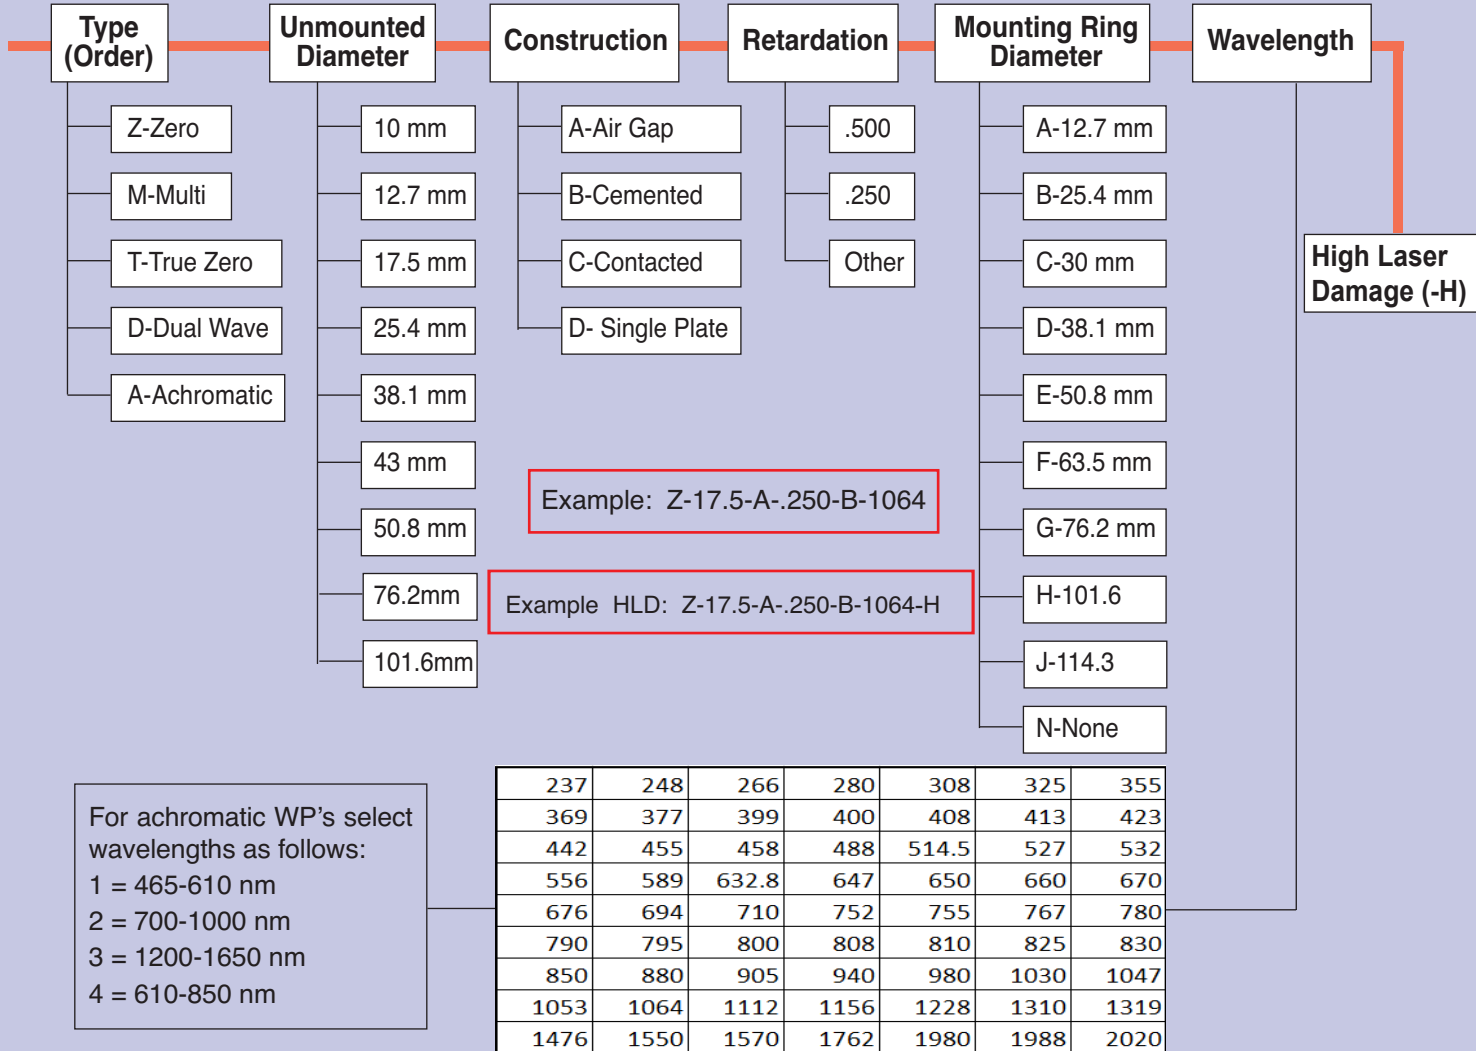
Type (Order)

Z-Zero

M-Multi

T-True Zero

D-Dual Wave

A-Achromatic

Unmounted Diameter

10 mm

12.7 mm

17.5 mm

25.4 mm

38.1 mm

43 mm

50.8 mm

76.2mm

101.6mm

Construction

A-Air Gap

B-Cemented

C-Contacted

D- Single Plate

Retardation

.500

.250

Other

Mounting Ring Diameter

A-12.7 mm

B-25.4 mm

C-30 mm

D-38.1 mm

E-50.8 mm

F-63.5 mm

G-76.2 mm

H-101.6

J-114.3

N-None

Wavelength

High Laser Damage (-H)

Example: Z-17.5-A-.250-B-1064

Example HLD: Z-17.5-A-.250-B-1064-H

For achromatic WP's select wavelengths as follows:
1 = 465-610 nm
2 = 700-1000 nm
3 = 1200-1650 nm
4 = 610-850 nm

| 237 | 248 | 266 | 280 | 308 | 325 | 355 |
|---|---|---|---|---|---|---|
| 369 | 377 | 399 | 400 | 408 | 413 | 423 |
| 442 | 455 | 458 | 488 | 514.5 | 527 | 532 |
| 556 | 589 | 632.8 | 647 | 650 | 660 | 670 |
| 676 | 694 | 710 | 752 | 755 | 767 | 780 |
| 790 | 795 | 800 | 808 | 810 | 825 | 830 |
| 850 | 880 | 905 | 940 | 980 | 1030 | 1047 |
| 1053 | 1064 | 1112 | 1156 | 1228 | 1310 | 1319 |
| 1476 | 1550 | 1570 | 1762 | 1980 | 1988 | 2020 |